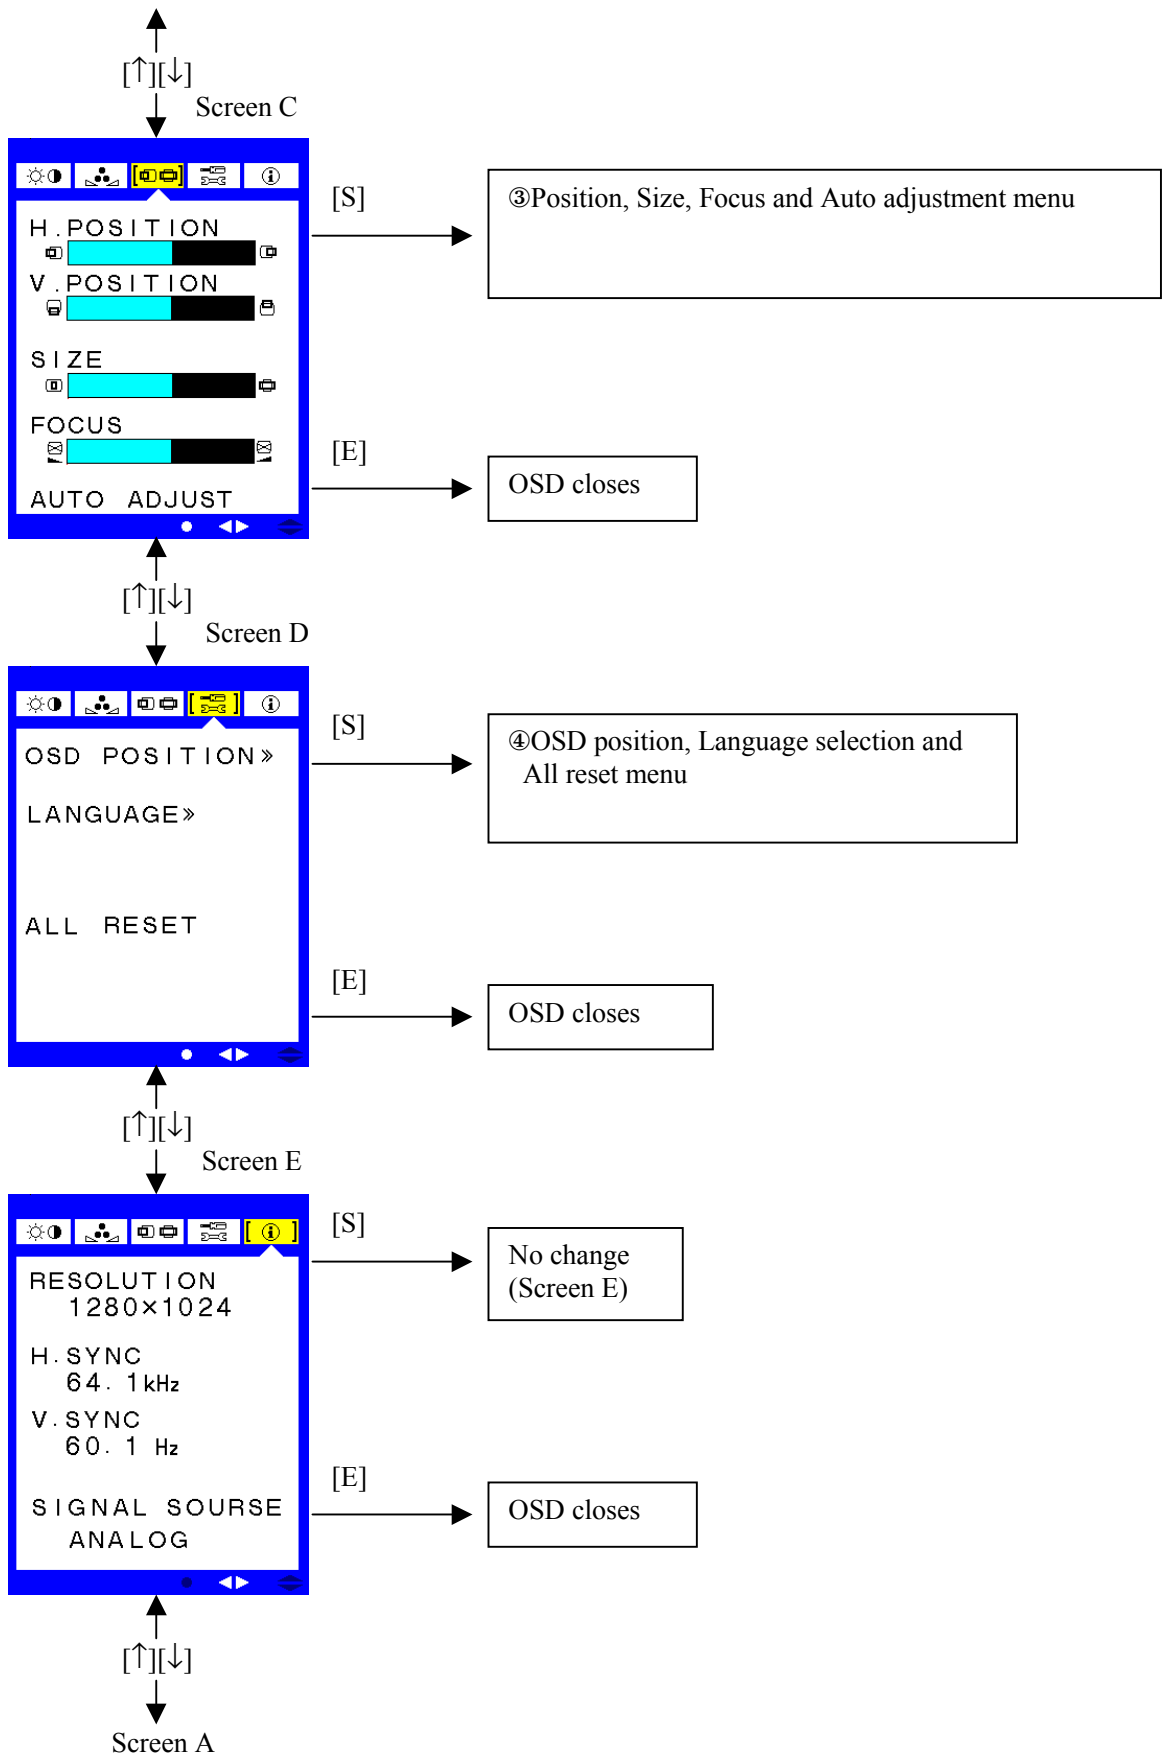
[↑][↓]
Screen C

H.POSITION

V.POSITION

SIZE

FOCUS

AUTO ADJUST

[S]

③Position, Size, Focus and Auto adjustment menu

[E]

OSD closes

[↑][↓]
Screen D

OSD POSITION»

LANGUAGE»

ALL RESET

[S]

④OSD position, Language selection and All reset menu

[E]

OSD closes

[↑][↓]
Screen E

RESOLUTION
1280×1024

H.SYNC
64.1kHz

V.SYNC
60.1 Hz

SIGNAL SOURSE
ANALOG

[S]

No change
(Screen E)

[E]

OSD closes

[↑][↓]
Screen A